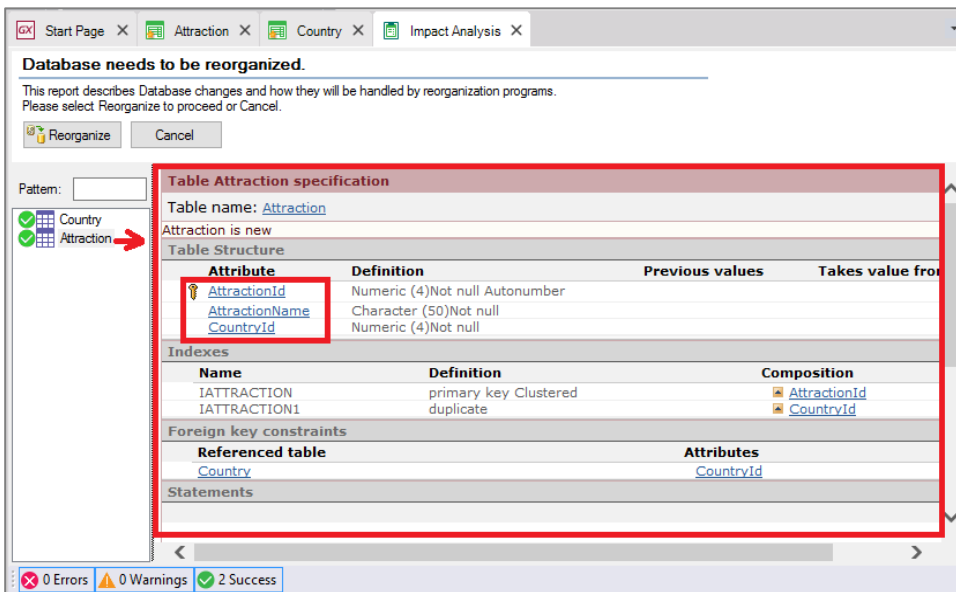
Start Page ✕ Attraction ✕ Country ✕ Impact Analysis ✕

Database needs to be reorganized.

This report describes Database changes and how they will be handled by reorganization programs.
Please select Reorganize to proceed or Cancel.

Reorganize Cancel

Pattern:

Country
Attraction

Table Attraction specification

Table name: Attraction

Attraction is new

Table Structure

| Attribute | Definition | Previous values | Takes value fro |
|---|---|---|---|
| AttractionId | Numeric (4)Not null Autonumber | | |
| AttractionName | Character (50)Not null | | |
| CountryId | Numeric (4)Not null | | |

Indexes

| Name | Definition | Composition |
|---|---|---|
| IATTRACTION | primary key Clustered | AttractionId |
| IATTRACTION1 | duplicate | CountryId |

Foreign key constraints

| Referenced table | Attributes |
|---|---|
| Country | CountryId |

Statements

0 Errors 0 Warnings 2 Success